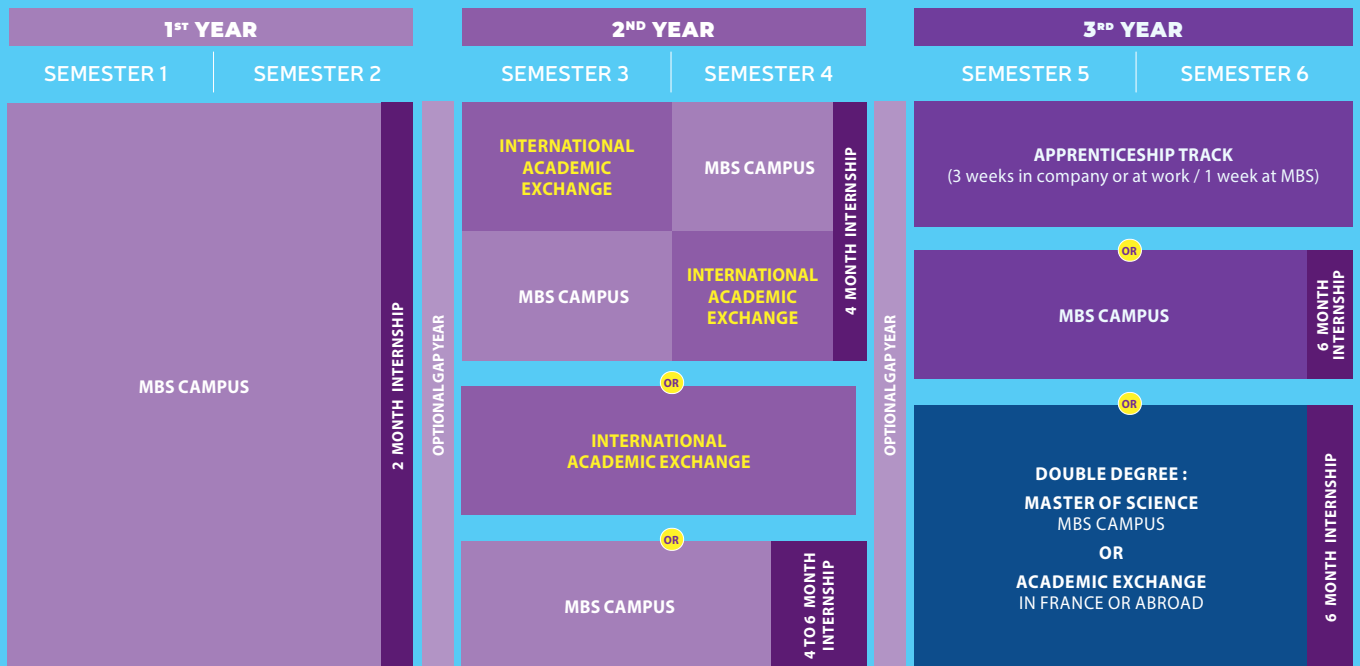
1ST YEAR

SEMESTER 1 | SEMESTER 2

MBS CAMPUS

2 MONTH INTERNSHIP

OPTIONAL GAP YEAR

2ND YEAR

SEMESTER 3 | SEMESTER 4

INTERNATIONAL ACADEMIC EXCHANGE

MBS CAMPUS

MBS CAMPUS

INTERNATIONAL ACADEMIC EXCHANGE

4 MONTH INTERNSHIP

OR

INTERNATIONAL ACADEMIC EXCHANGE

OR

MBS CAMPUS

4 TO 6 MONTH INTERNSHIP

OPTIONAL GAP YEAR

3RD YEAR

SEMESTER 5 | SEMESTER 6

APPRENTICESHIP TRACK
(3 weeks in company or at work / 1 week at MBS)

OR

MBS CAMPUS

6 MONTH INTERNSHIP

OR

DOUBLE DEGREE :
MASTER OF SCIENCE
MBS CAMPUS
OR
ACADEMIC EXCHANGE
IN FRANCE OR ABROAD

6 MONTH INTERNSHIP